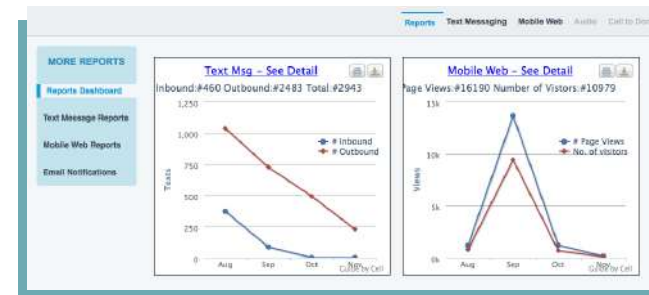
Reports Text Messaging Mobile Web Audio Call to Do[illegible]

MORE REPORTS

Reports Dashboard

Text Message Reports

Mobile Web Reports

Email Notifications

Text Msg - See Detail

Inbound:#460 Outbound:#2483 Total:#2943

1,250

1,000

750

500

250

0

Texts

# Inbound

# Outbound

Aug Sep Oct Nov

Cubes by Cell

Mobile Web - See Detail

Page Views:#16190 Number of Vistors:#10979

15k

10k

5k

0k

Views

# Page Views

No. of visitors

Aug Sep Oct Nov

Cubes by Cell